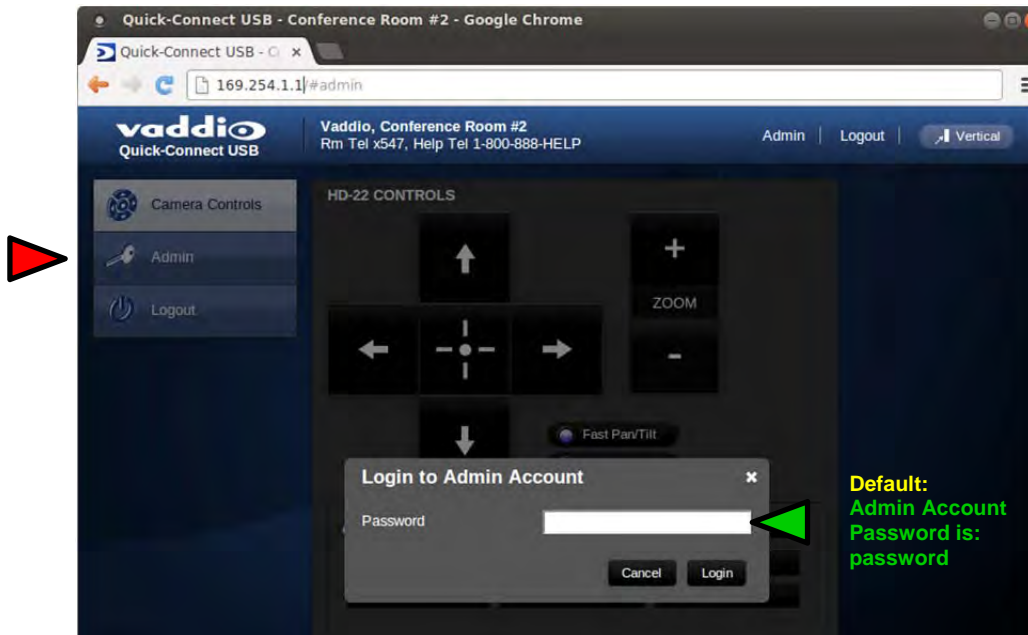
Quick-Connect USB - Conference Room #2 - Google Chrome

Quick-Connect USB - C ×

169.254.1.1/#admin

vaddio
Quick-Connect USB

Vaddio, Conference Room #2
Rm Tel x547, Help Tel 1-800-888-HELP

Admin | Logout | Vertical

Camera Controls

Admin

Logout

HD-22 CONTROLS

+

ZOOM

-

Fast Pan/Tilt

Login to Admin Account ×

Password

Cancel Login

Default:
Admin Account
Password is:
password